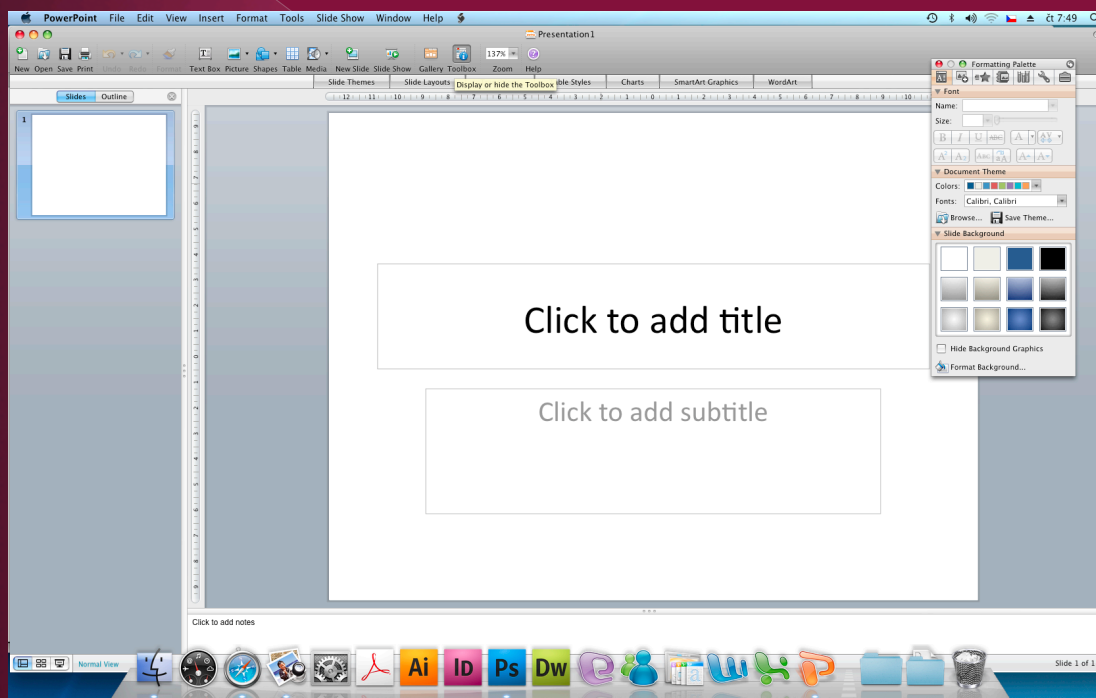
PowerPoint File Edit View Insert Format Tools Slide Show Window Help

čt 7:49

Presentation1

New Open Save Print Undo Redo Format Text Box Picture Shapes Table Media New Slide Slide Show Gallery Toolbox Zoom Help

137%

Slide Themes Slide Layouts Display or hide the Toolbox ble Styles Charts SmartArt Graphics WordArt

Slides Outline

1

Click to add title

Click to add subtitle

Click to add notes

Normal View

Slide 1 of 1

Formatting Palette

Font

Name:

Size:

Document Theme

Colors:

Fonts: Calibri, Calibri

Browse... Save Theme...

Slide Background

Hide Background Graphics

Format Background...

Ai ID Ps Dw